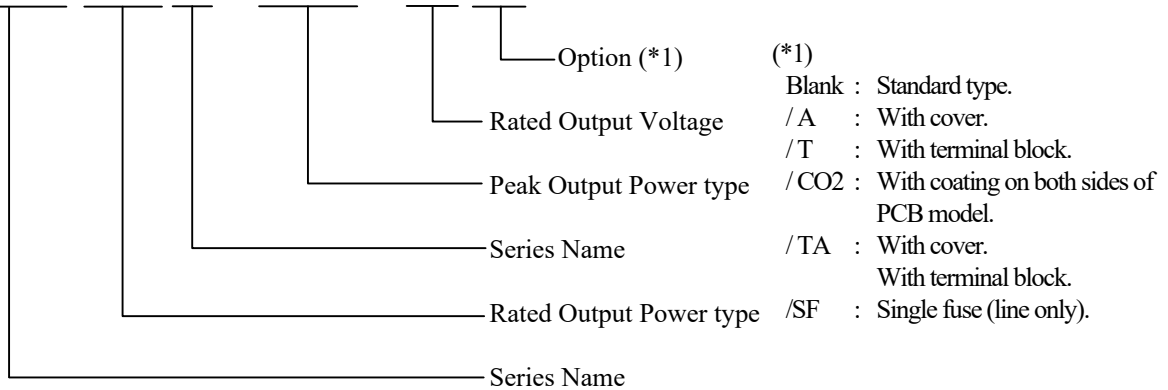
Option (*1)

Rated Output Voltage

Peak Output Power type

Series Name

Rated Output Power type

Series Name

(*1)

Blank : Standard type.

/ A : With cover.

/ T : With terminal block.

/ CO2 : With coating on both sides of PCB model.

/ TA : With cover. With terminal block.

/SF : Single fuse (line only).